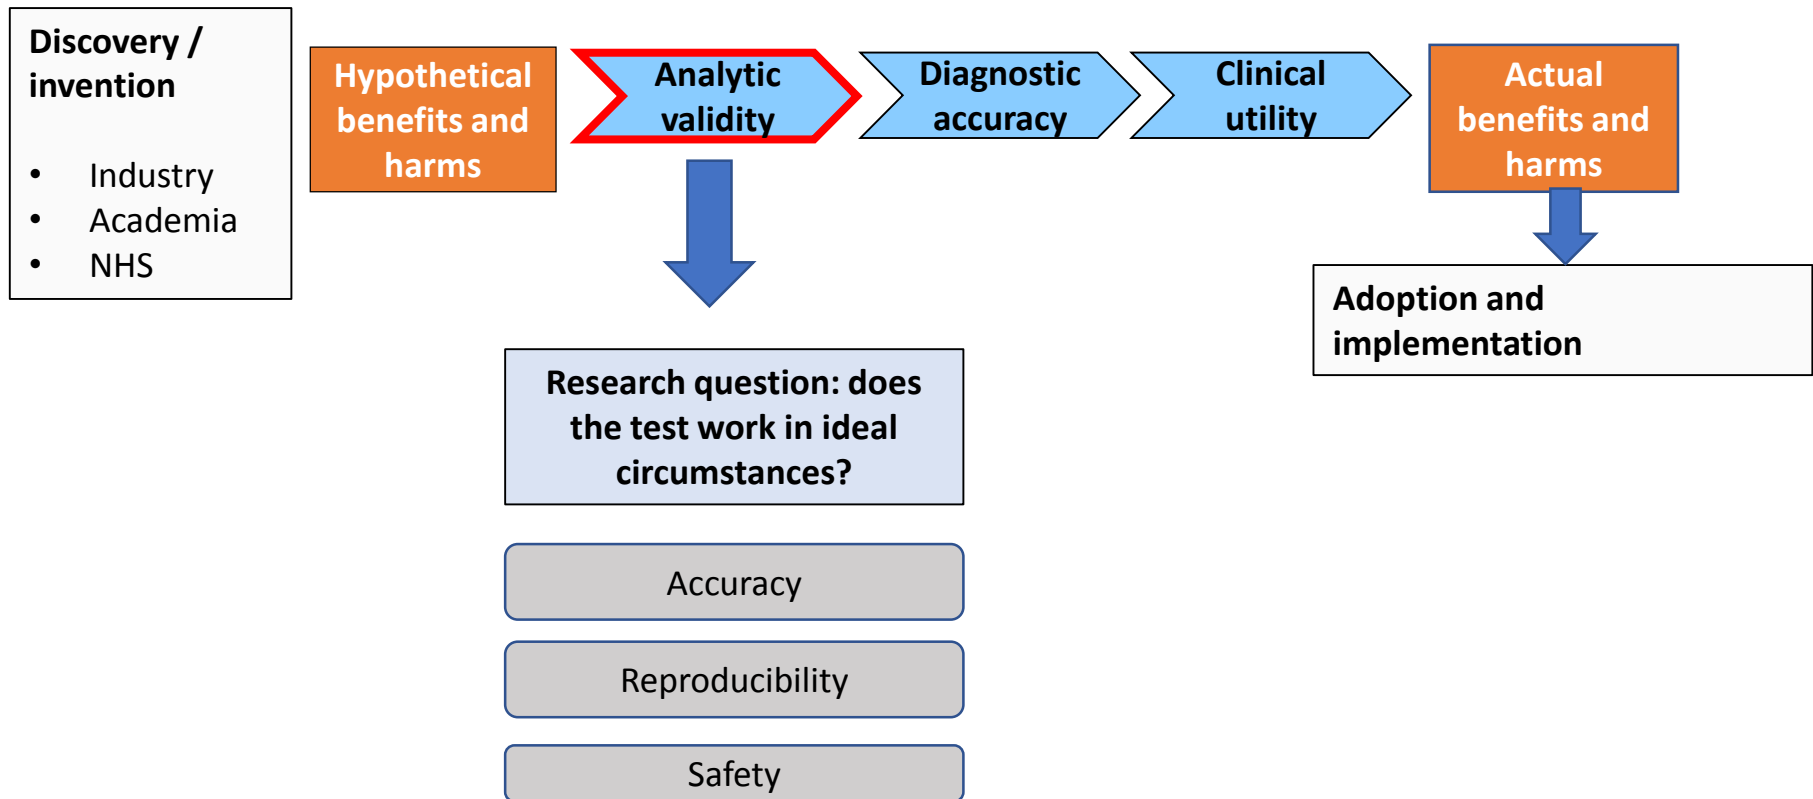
Discovery / invention

- Industry
- Academia
- NHS

Hypothetical benefits and harms

Analytic validity

Diagnostic accuracy

Clinical utility

Actual benefits and harms

Research question: does the test work in ideal circumstances?

Accuracy

Reproducibility

Safety

Adoption and implementation